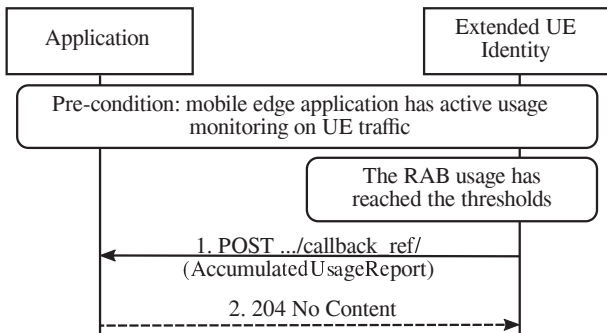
Application

Extended UE Identity

Pre-condition: mobile edge application has active usage monitoring on UE traffic

The RAB usage has reached the thresholds

1. POST .../callback_ref/ (AccumulatedUsageReport)

2. 204 No Content